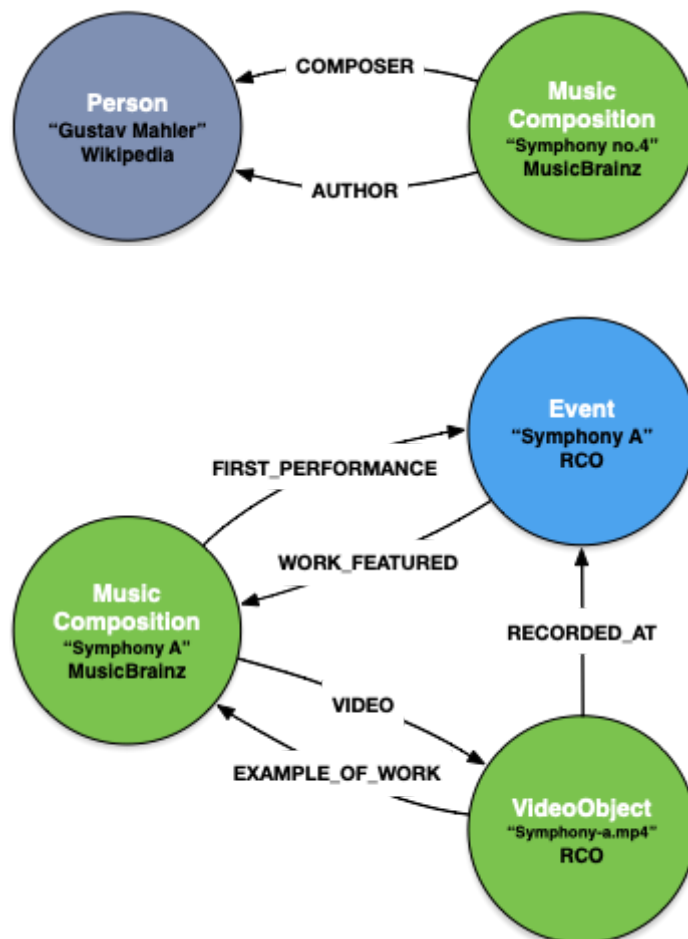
Person
“Gustav Mahler”
Wikipedia

COMPOSER

AUTHOR

Music Composition
“Symphony no.4”
MusicBrainz

Event
“Symphony A”
RCO

FIRST_PERFORMANCE

WORK_FEATURED

Music Composition
“Symphony A”
MusicBrainz

RECORDED_AT

VIDEO

EXAMPLE_OF_WORK

VideoObject
“Symphony-a.mp4”
RCO